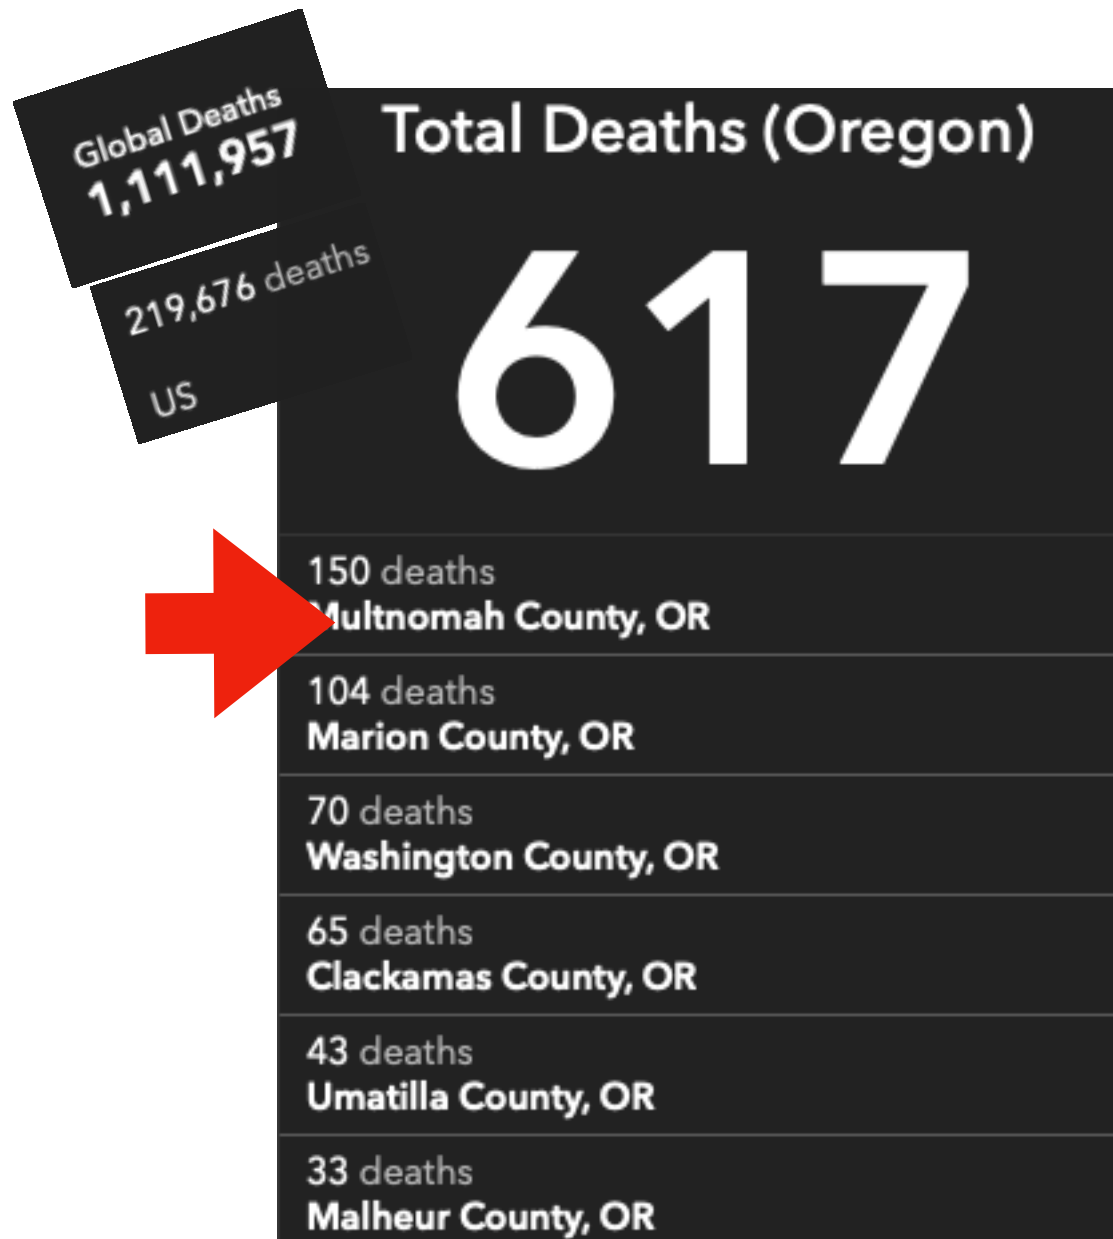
Global Deaths
1,111,957

219,676 deaths

US

Total Deaths (Oregon)

617

150 deaths
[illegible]ultnomah County, OR

104 deaths
Marion County, OR

70 deaths
Washington County, OR

65 deaths
Clackamas County, OR

43 deaths
Umatilla County, OR

33 deaths
Malheur County, OR